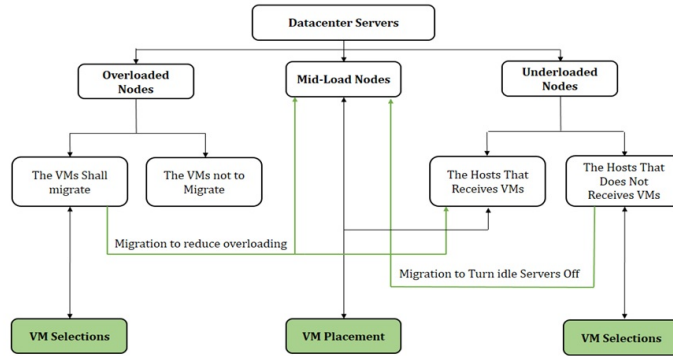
Datacenter Servers

Overloaded Nodes

Mid-Load Nodes

Underloaded Nodes

The VMs Shall migrate

The VMs not to Migrate

The Hosts That Receives VMs

The Hosts That Does Not Receives VMs

Migration to reduce overloading

Migration to Turn idle Servers Off

VM Selections

VM Placement

VM Selections